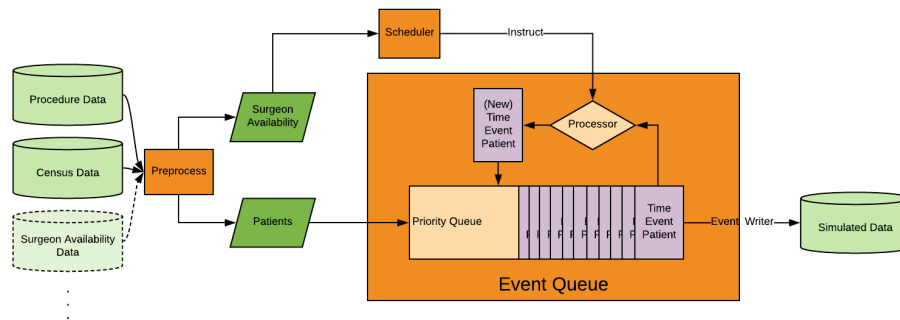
Procedure Data

Census Data

Surgeon Availability Data

Preprocess

Surgeon Availability

Patients

Scheduler

Instruct

(New) Time Event Patient

Processor

Priority Queue

Time Event Patient

Event

Writer

Simulated Data

Event Queue